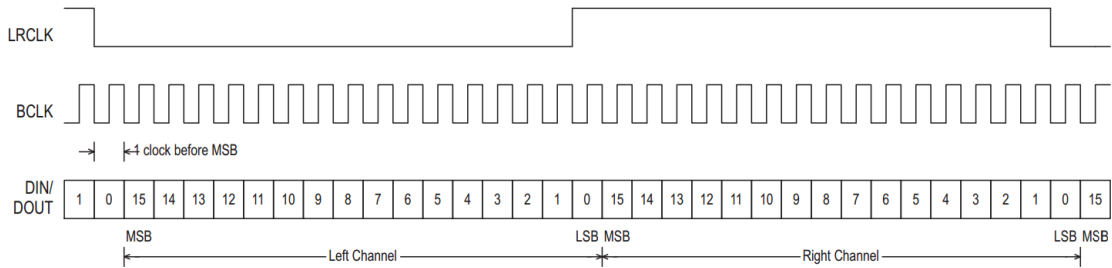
LRCLK

BCLK

1 clock before MSB

DIN/
DOUT

| 1 | 0 | 15 | 14 | 13 | 12 | 11 | 10 | 9 | 8 | 7 | 6 | 5 | 4 | 3 | 2 | 1 | 0 | 15 | 14 | 13 | 12 | 11 | 10 | 9 | 8 | 7 | 6 | 5 | 4 | 3 | 2 | 1 | 0 | 15 |
|---|---|---|---|---|---|---|---|---|---|---|---|---|---|---|---|---|---|---|---|---|---|---|---|---|---|---|---|---|---|---|---|---|---|---|

MSB LSB MSB LSB MSB

Left Channel

Right Channel